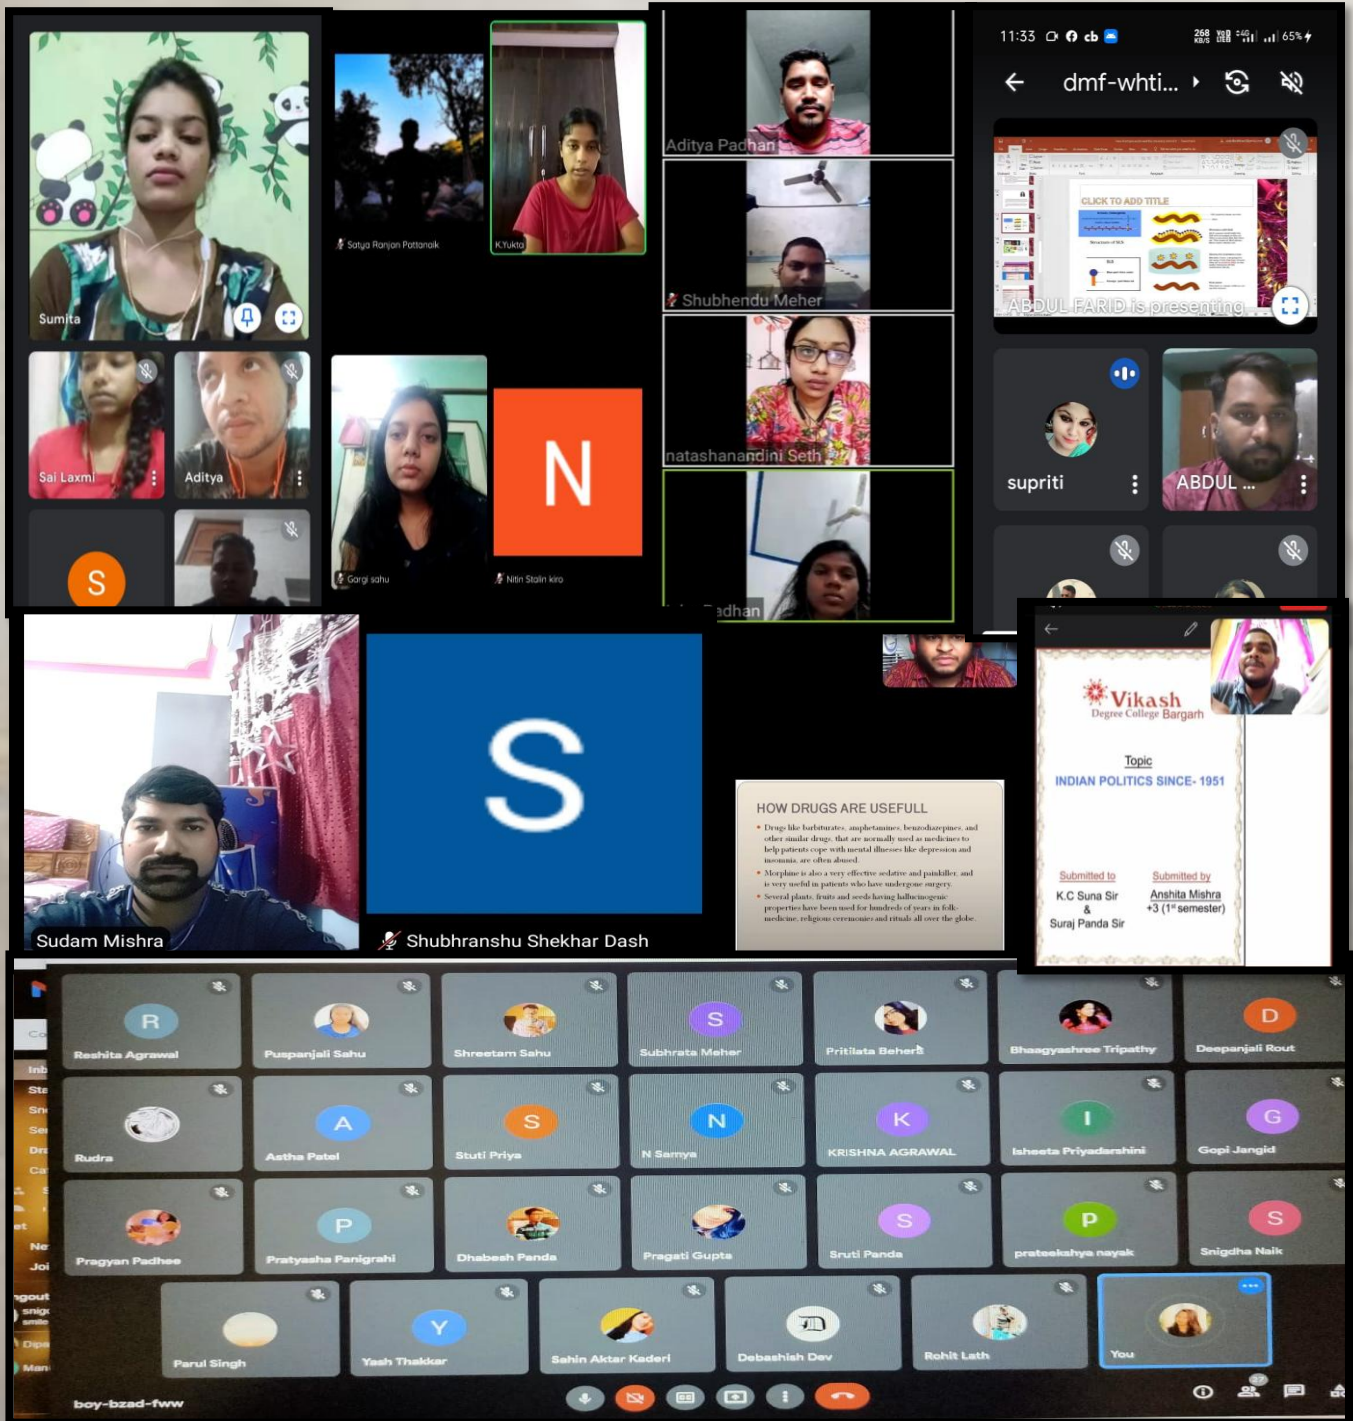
Sumita

Sai Laxmi

Aditya

S

Satya Ranjan Pattanaik

K.Yukta

Gargi sahu

N

Nitin Stalin kiro

Aditya Padhan

Shubhendu Meher

natashanandini Seth

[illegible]adhan

11:33

65%

dmf-whti...

CLICK TO ADD TITLE

ABDUL FARID is presenting

supriti

ABDUL ...

Sudam Mishra

S

Shubhranshu Shekhar Dash

HOW DRUGS ARE USEFULL

• Drugs like barbiturates, amphetamines, benzodiazepines, and other similar drugs, that are normally used as medicines to help patients cope with mental illnesses like depression and insomnia, are often abused.

• Morphine is also a very effective sedative and painkiller, and is very useful in patients who have undergone surgery.

• Several plants, fruits and seeds having hallucinogenic properties have been used for hundreds of years in folk-medicine, religious ceremonies and rituals all over the globe.

Vikash
Degree College Bargarh

Topic
INDIAN POLITICS SINCE- 1951

Submitted to
K.C Suna Sir
&
Suraj Panda Sir

Submitted by
Anshita Mishra
+3 ($1^{st}$ semester)

Reshita Agrawal

Puspanjali Sahu

Shreetam Sahu

Subhrata Meher

Pritilata Behera

Bhaagyashree Tripathy

Deepanjali Rout

Rudra

Astha Patel

Stuti Priya

N Samya

KRISHNA AGRAWAL

Isheeta Priyadarshini

Gopi Jangid

Pragyan Padhee

Pratyasha Panigrahi

Dhabesh Panda

Pragati Gupta

Sruti Panda

prateekshya nayak

Snigdha Naik

Parul Singh

Yash Thakkar

Sahin Aktar Kaderi

Debashish Dev

Rohit Lath

You

boy-bzad-fww